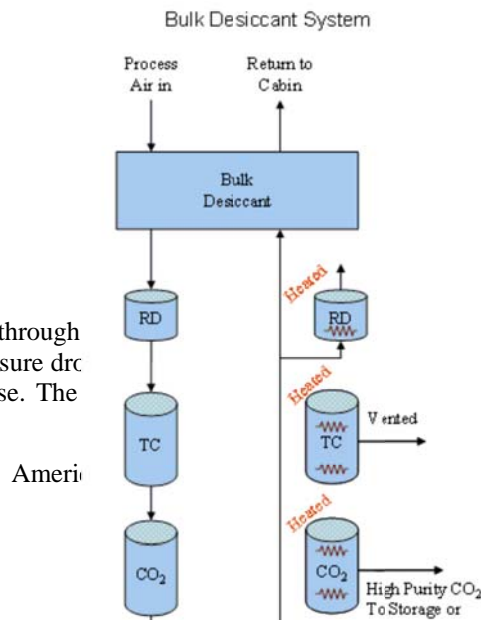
Bulk Desiccant System

Process Air in

Return to Cabin

Bulk Desiccant

through

sure dro

se. The

Americ

RD

TC

$CO_2$

Heated

RD

Heated

TC

Vented

Heated

$CO_2$

High Purity $CO_2$ To Storage or